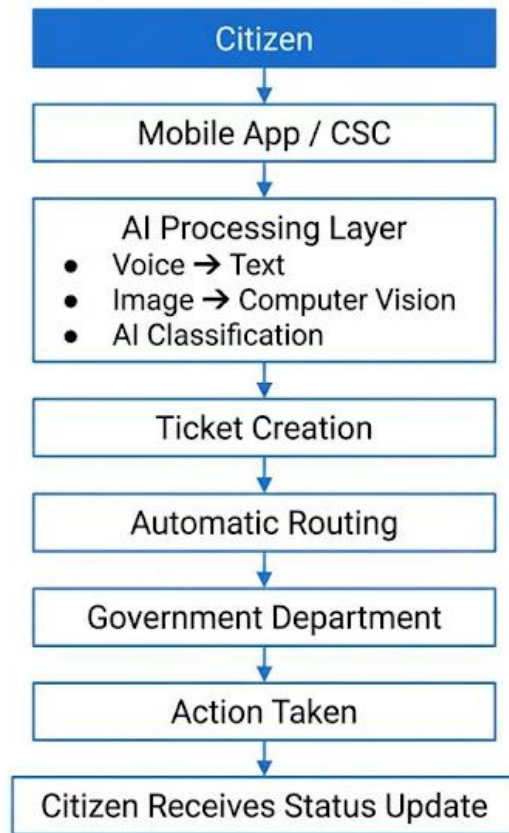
Citizen

Mobile App / CSC

AI Processing Layer
- Voice → Text
- Image → Computer Vision
- AI Classification

Ticket Creation

Automatic Routing

Government Department

Action Taken

Citizen Receives Status Update